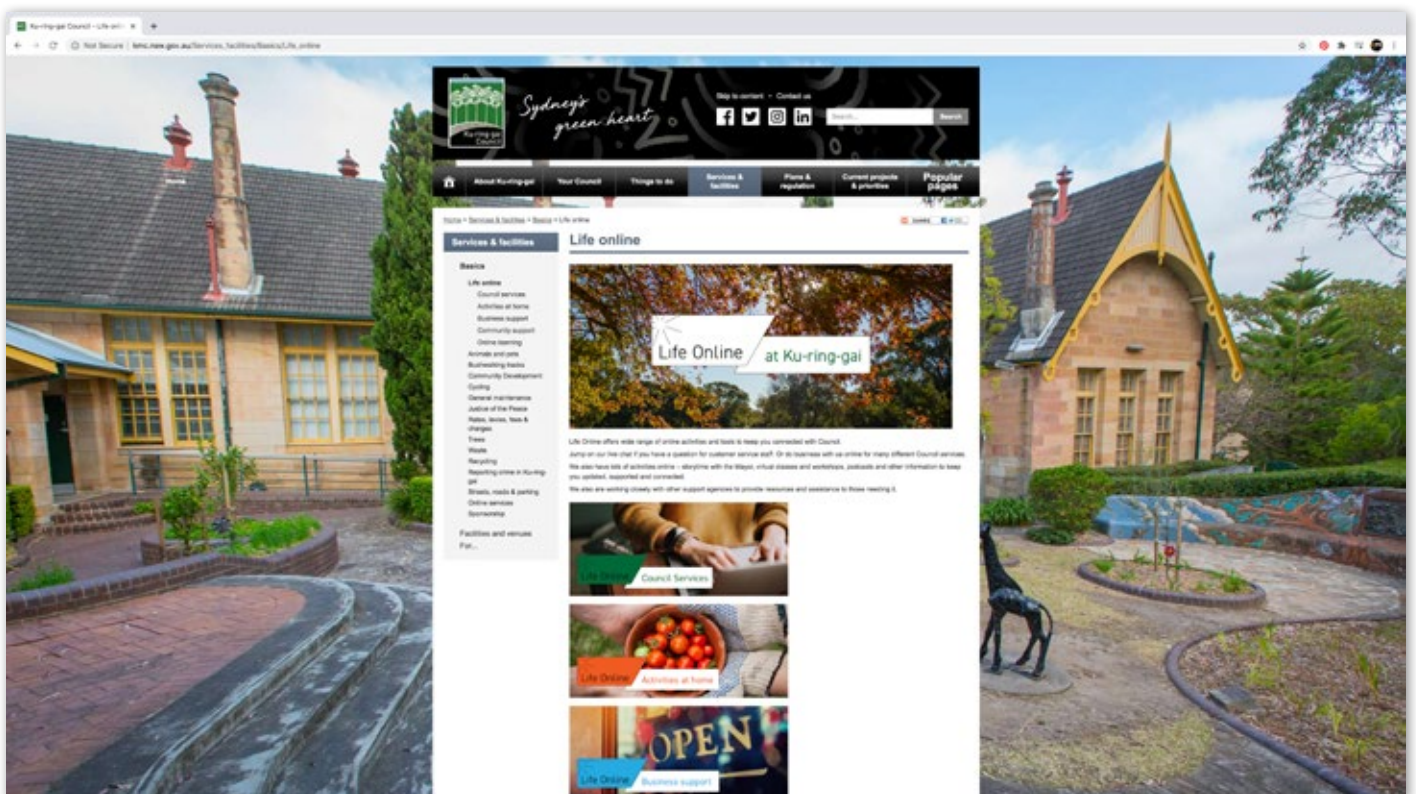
Ku-ring-gai Council – Life onl ×

Not Secure | kmc.nsw.gov.au/Services_facilities/Basics/Life_online

Ku-ring-gai Council

Sydney's green heart

Skip to content · Contact us

Search... Search

About Ku-ring-gai | Your Council | Things to do | Services & facilities | Plans & regulation | Current projects & priorities | Popular pages

Home > Services & facilities > Basics > Life online

SHARE

Services & facilities

Basics

Life online
Council services
Activities at home
Business support
Community support
Online learning
Animals and pets
Bushwalking tracks
Community Development
Cycling
General maintenance
Justice of the Peace
Rates, levies, fees & charges
Trees
Waste
Recycling
Reporting crime in Ku-ring-gai
Streets, roads & parking
Online services
Sponsorship

Facilities and venues
For...

Life online

Life Online at Ku-ring-gai

Life Online offers wide range of online activities and tools to keep you connected with Council.

Jump on our live chat if you have a question for customer service staff. Or do business with us online for many different Council services.

We also have lots of activities online – storytime with the Mayor, virtual classes and workshops, podcasts and other information to keep you updated, supported and connected.

We are also working closely with other support agencies to provide resources and assistance to those needing it.

Life Online Council Services

Life Online Activities at home

OPEN

Life Online Business support